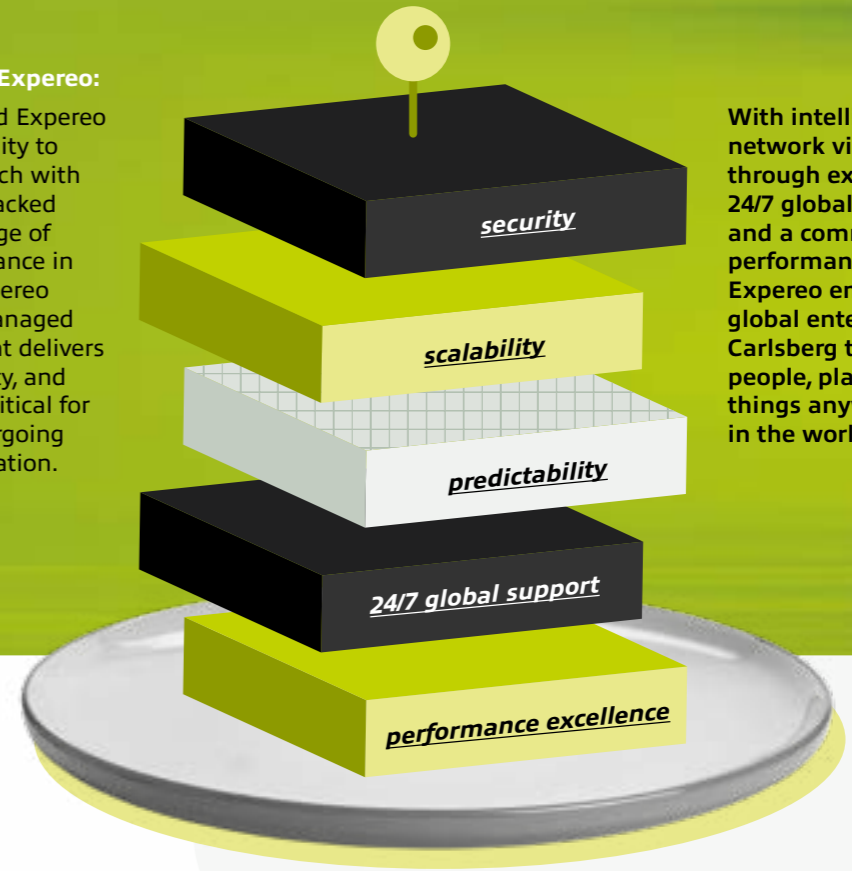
Expereo:

d Expereo
ity to
ch with
acked
ge of
ance in
ereo
anaged
t delivers
y, and
itical for
rgoing
ation.

security

scalability

predictability

24/7 global support

performance excellence

With intell
network vi
through ex
24/7 global
and a comr
performan
Expereo en
global ente
Carlsberg t
people, pla
things any
in the worl